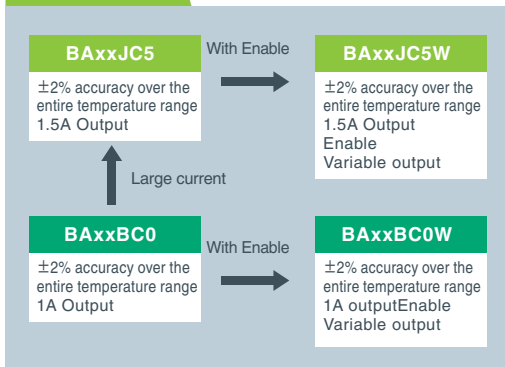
BAxxJC5

±2% accuracy over the entire temperature range
1.5A Output

With Enable

BAxxJC5W

±2% accuracy over the entire temperature range
1.5A Output
Enable
Variable output

Large current

BAxxBC0

±2% accuracy over the entire temperature range
1A Output

With Enable

BAxxBC0W

±2% accuracy over the entire temperature range
1A outputEnable
Variable output